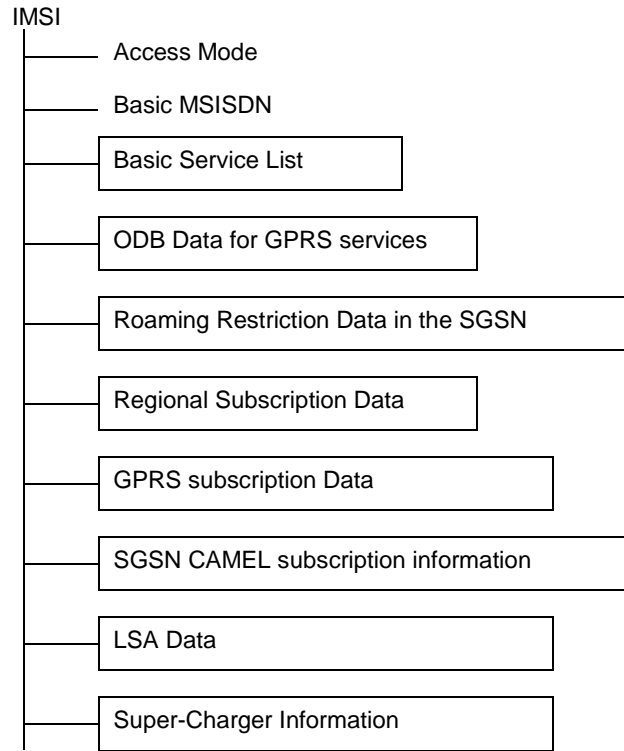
IMSI

Access Mode

Basic MSISDN

Basic Service List

ODB Data for GPRS services

Roaming Restriction Data in the SGSN

Regional Subscription Data

GPRS subscription Data

SGSN CAMEL subscription information

LSA Data

Super-Charger Information